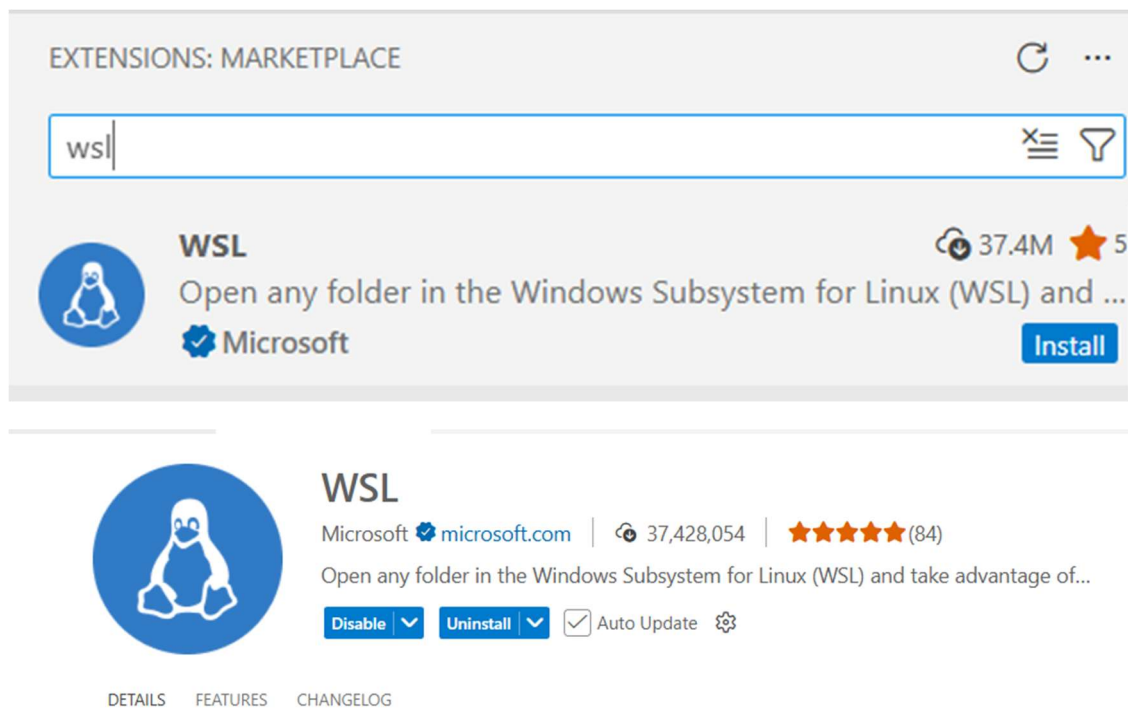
EXTENSIONS: MARKETPLACE

wsl

WSL

37.4M 5

Open any folder in the Windows Subsystem for Linux (WSL) and ...

Microsoft

Install

WSL

Microsoft microsoft.com | 37,428,054 | (84)

Open any folder in the Windows Subsystem for Linux (WSL) and take advantage of...

Disable Uninstall Auto Update

DETAILS FEATURES CHANGELOG